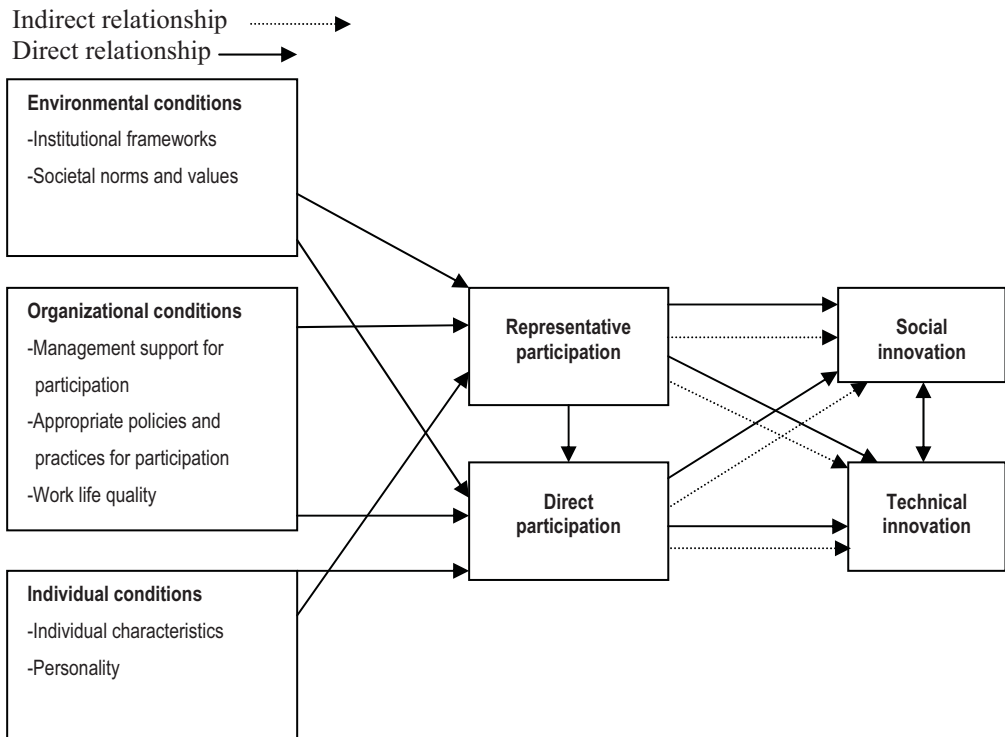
Indirect relationship
Direct relationship

**Environmental conditions**
-Institutional frameworks
-Societal norms and values

**Organizational conditions**
-Management support for participation
-Appropriate policies and practices for participation
-Work life quality

**Individual conditions**
-Individual characteristics
-Personality

**Representative participation**

**Direct participation**

**Social innovation**

**Technical innovation**